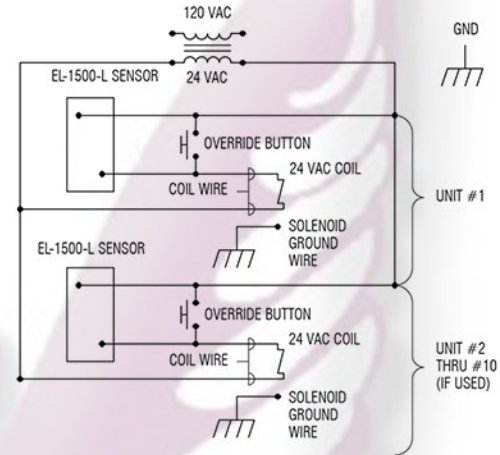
120 VAC

24 VAC

GND

EL-1500-L SENSOR

OVERRIDE BUTTON

24 VAC COIL

COIL WIRE

UNIT #1

SOLENOID GROUND WIRE

EL-1500-L SENSOR

OVERRIDE BUTTON

24 VAC COIL

COIL WIRE

UNIT #2 THRU #10 (IF USED)

SOLENOID GROUND WIRE